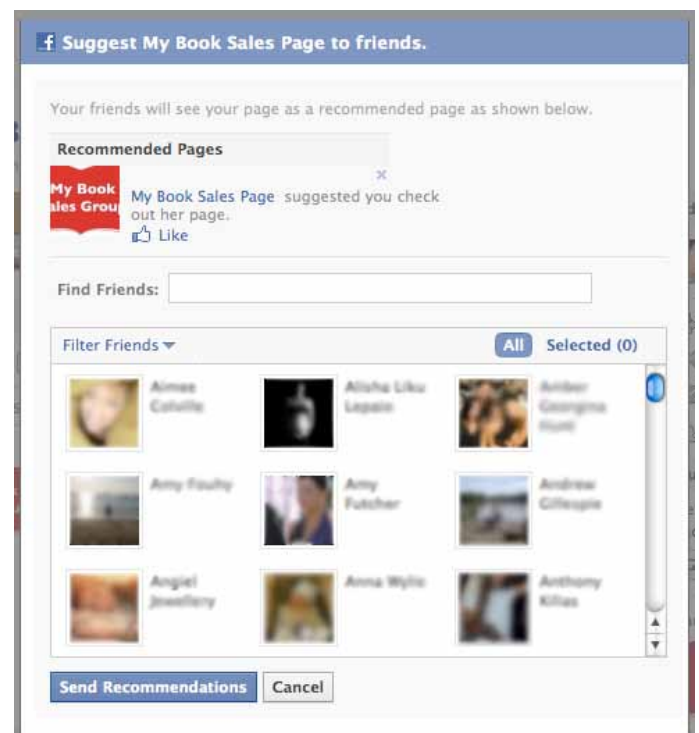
f Suggest My Book Sales Page to friends.

Your friends will see your page as a recommended page as shown below.

Recommended Pages

My Book ales Grou

My Book Sales Page suggested you check out her page.

Like

Find Friends:

Filter Friends

All

Selected (0)

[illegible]

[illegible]

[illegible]

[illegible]

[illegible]

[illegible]

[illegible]

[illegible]

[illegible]

Send Recommendations

Cancel